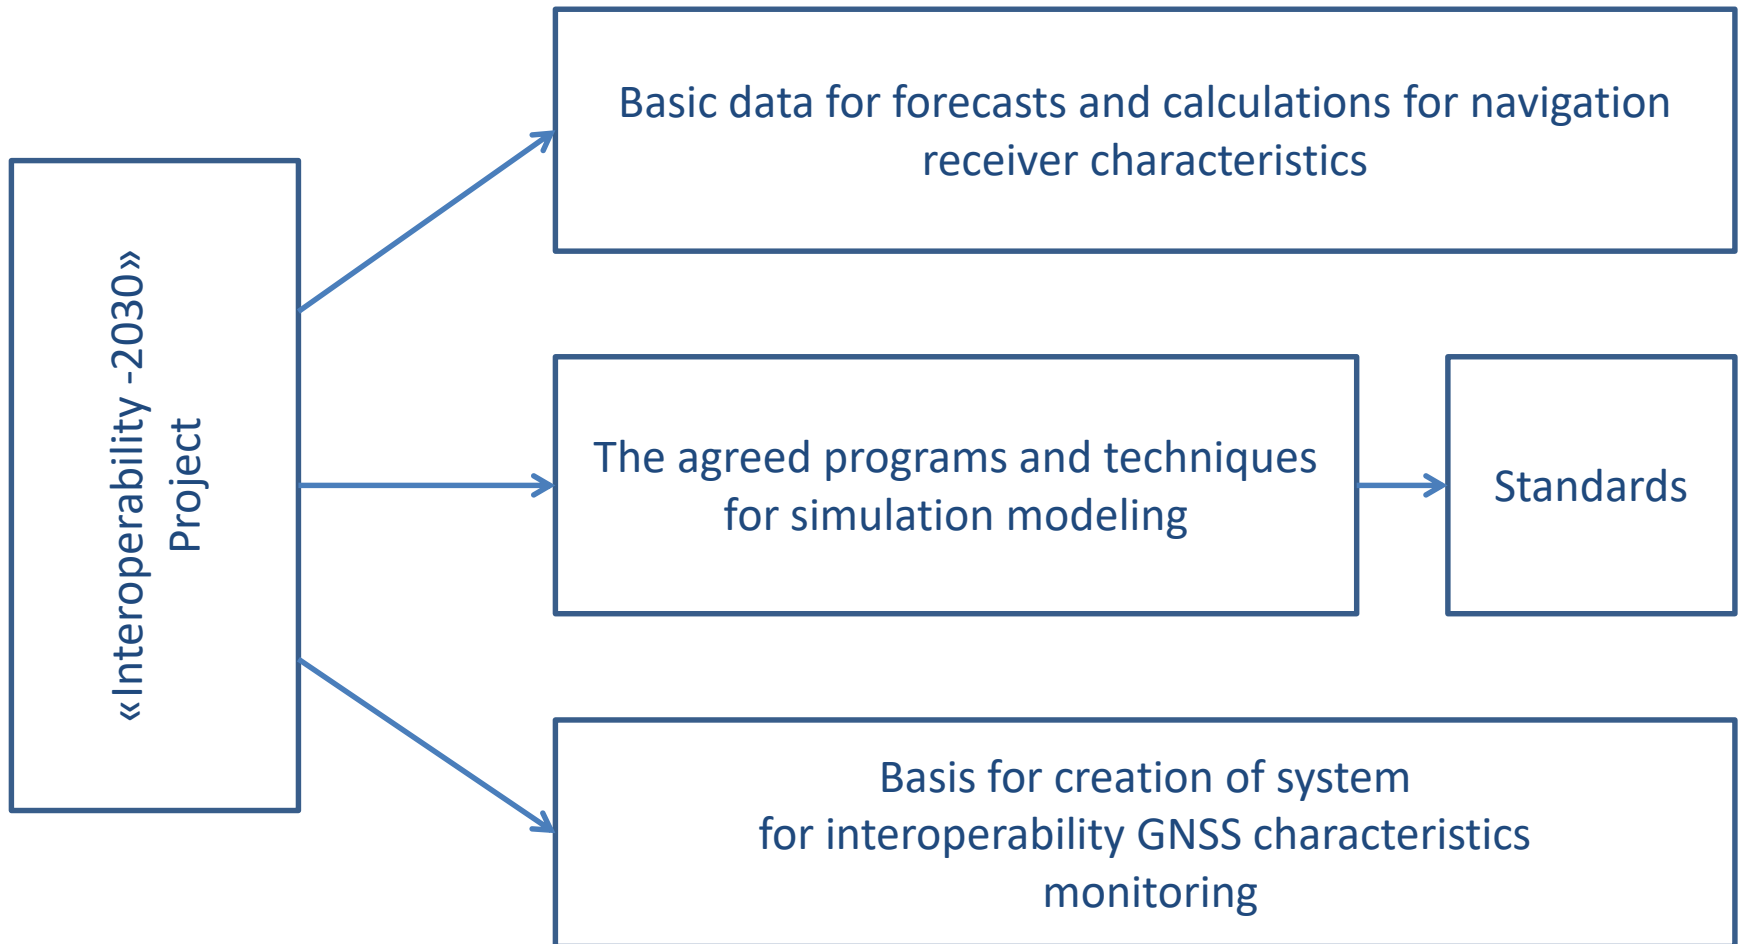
«Interoperability -2030» Project

Basic data for forecasts and calculations for navigation receiver characteristics

The agreed programs and techniques for simulation modeling

Standards

Basis for creation of system for interoperability GNSS characteristics monitoring